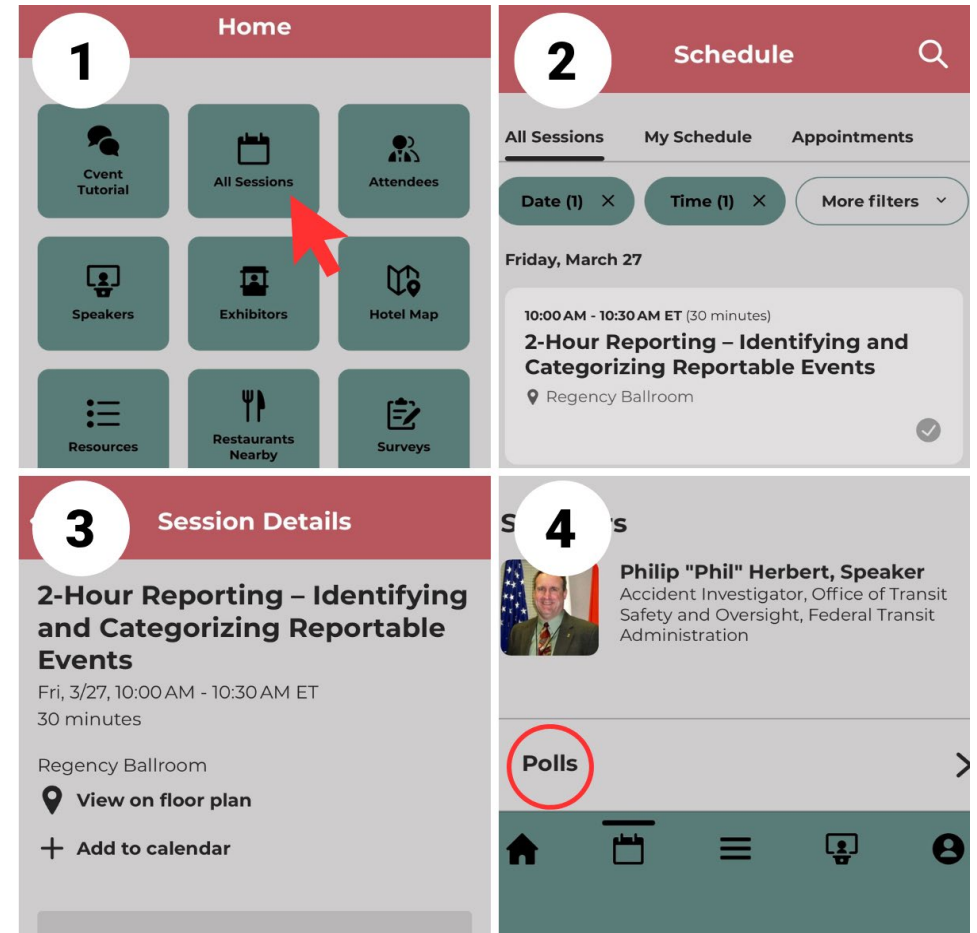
Home

1

Cvent Tutorial

All Sessions

Attendees

Speakers

Exhibitors

Hotel Map

Resources

Restaurants Nearby

Surveys

2

Schedule

All Sessions

My Schedule

Appointments

Date (1) ✕

Time (1) ✕

More filters

Friday, March 27

10:00 AM - 10:30 AM ET (30 minutes)

2-Hour Reporting – Identifying and Categorizing Reportable Events

Regency Ballroom

3

Session Details

2-Hour Reporting – Identifying and Categorizing Reportable Events

Fri, 3/27, 10:00 AM - 10:30 AM ET

30 minutes

Regency Ballroom

View on floor plan

+ Add to calendar

4

S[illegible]s

Philip "Phil" Herbert, Speaker

Accident Investigator, Office of Transit Safety and Oversight, Federal Transit Administration

Polls